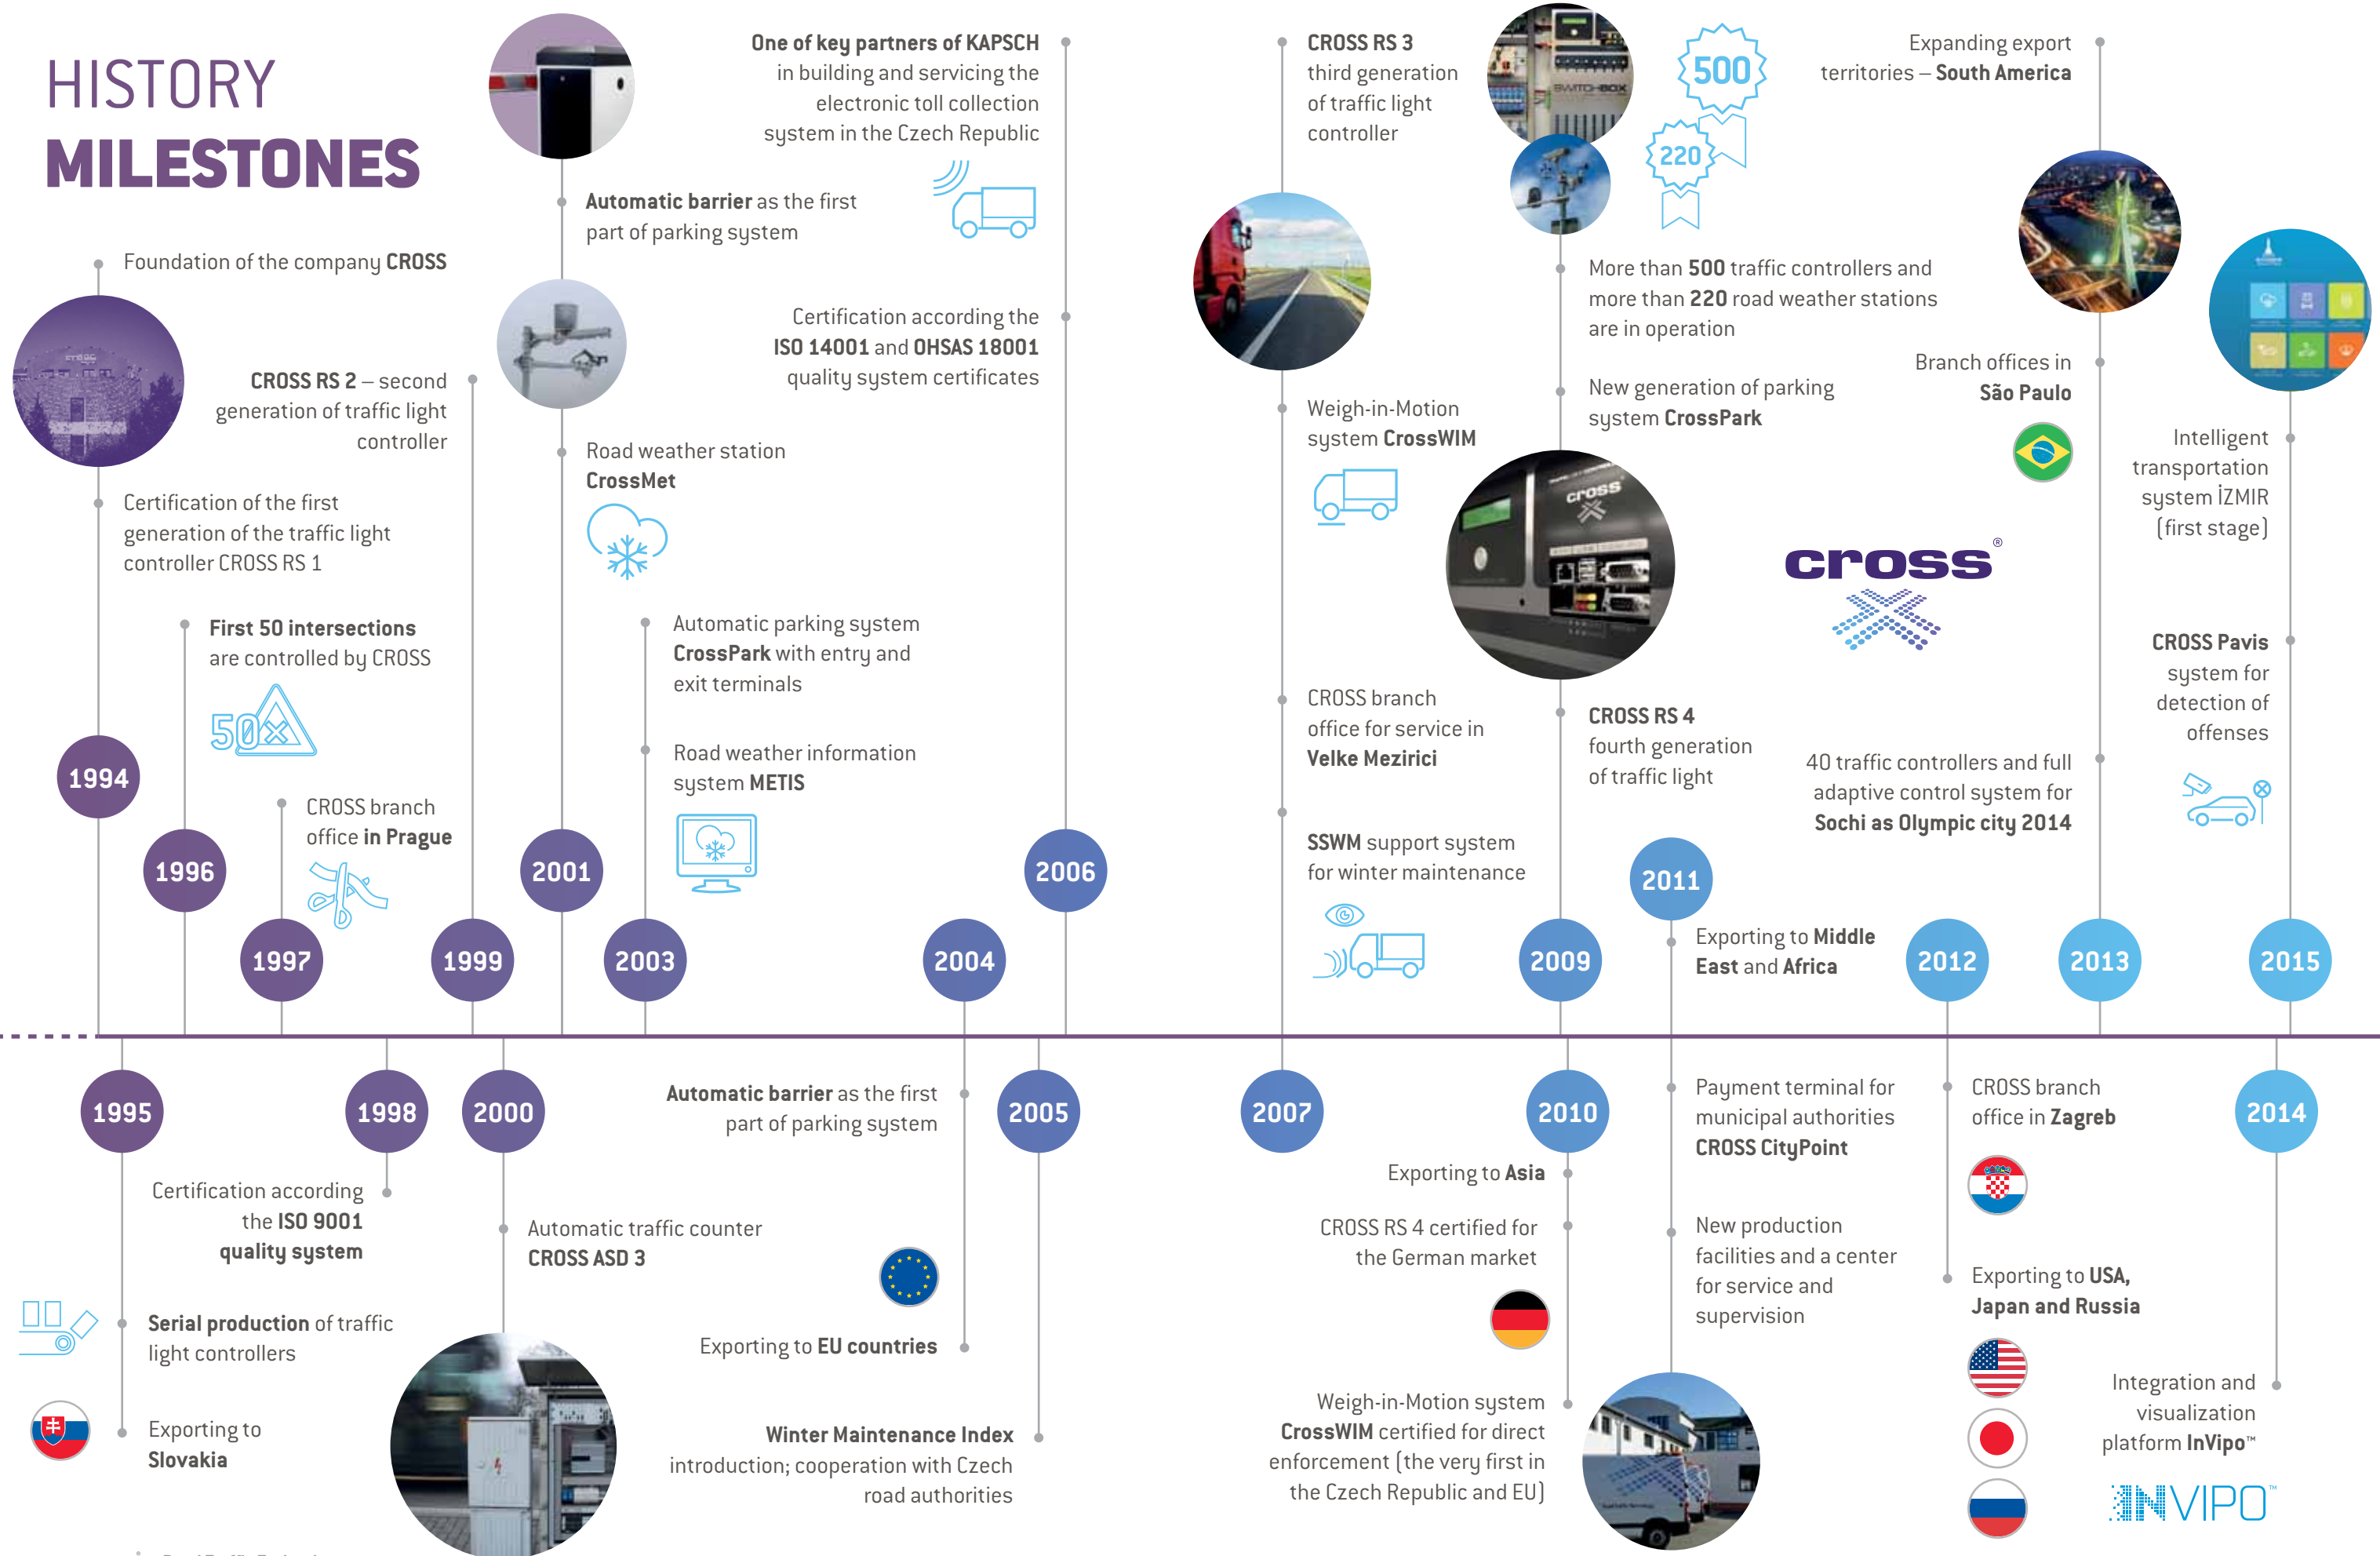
HISTORY
MILESTONES

Foundation of the company CROSS

CROSS RS 2 – second generation of traffic light controller

Certification of the first generation of the traffic light controller CROSS RS 1

First 50 intersections are controlled by CROSS

50x

CROSS branch office in Prague

1994

1996

1997

1999

One of key partners of KAPSCH in building and servicing the electronic toll collection system in the Czech Republic

Automatic barrier as the first part of parking system

Certification according the ISO 14001 and OHSAS 18001 quality system certificates

Road weather station CrossMet

Automatic parking system CrossPark with entry and exit terminals

Road weather information system METIS

2001

2003

2004

2006

CROSS RS 3 third generation of traffic light controller

500

220

More than 500 traffic controllers and more than 220 road weather stations are in operation

New generation of parking system CrossPark

Weigh-in-Motion system CrossWIM

CROSS branch office for service in Velke Mezirici

SSWM support system for winter maintenance

CROSS RS 4 fourth generation of traffic light

2009

2011

Exporting to Middle East and Africa

Expanding export territories – South America

Branch offices in São Paulo

cross®

40 traffic controllers and full adaptive control system for Sochi as Olympic city 2014

2012

2013

Intelligent transportation system İZMIR (first stage)

CROSS Pavis system for detection of offenses

2015

1995

Certification according the ISO 9001 quality system

Serial production of traffic light controllers

Exporting to Slovakia

1998

2000

Automatic traffic counter CROSS ASD 3

Automatic barrier as the first part of parking system

Exporting to EU countries

2005

Winter Maintenance Index introduction; cooperation with Czech road authorities

2007

2010

Exporting to Asia

CROSS RS 4 certified for the German market

Weigh-in-Motion system CrossWIM certified for direct enforcement (the very first in the Czech Republic and EU)

Payment terminal for municipal authorities CROSS CityPoint

New production facilities and a center for service and supervision

CROSS branch office in Zagreb

Exporting to USA, Japan and Russia

2014

Integration and visualization platform InVipo™

INVIPO™